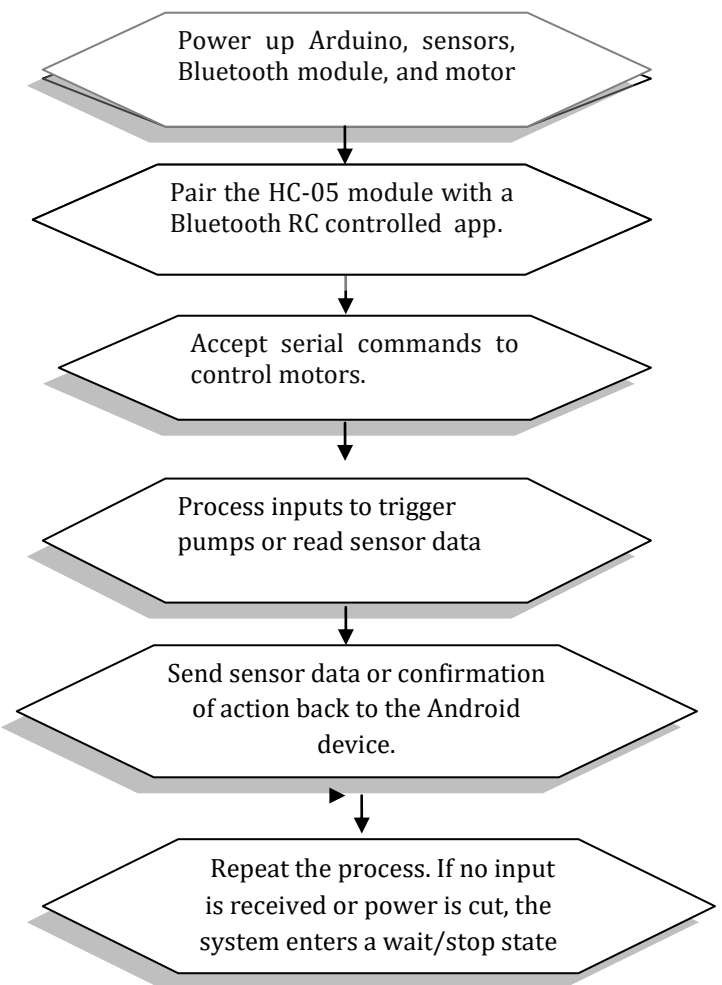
Power up Arduino, sensors, Bluetooth module, and motor

Pair the HC-05 module with a Bluetooth RC controlled app.

Accept serial commands to control motors.

Process inputs to trigger pumps or read sensor data

Send sensor data or confirmation of action back to the Android device.

Repeat the process. If no input is received or power is cut, the system enters a wait/stop state